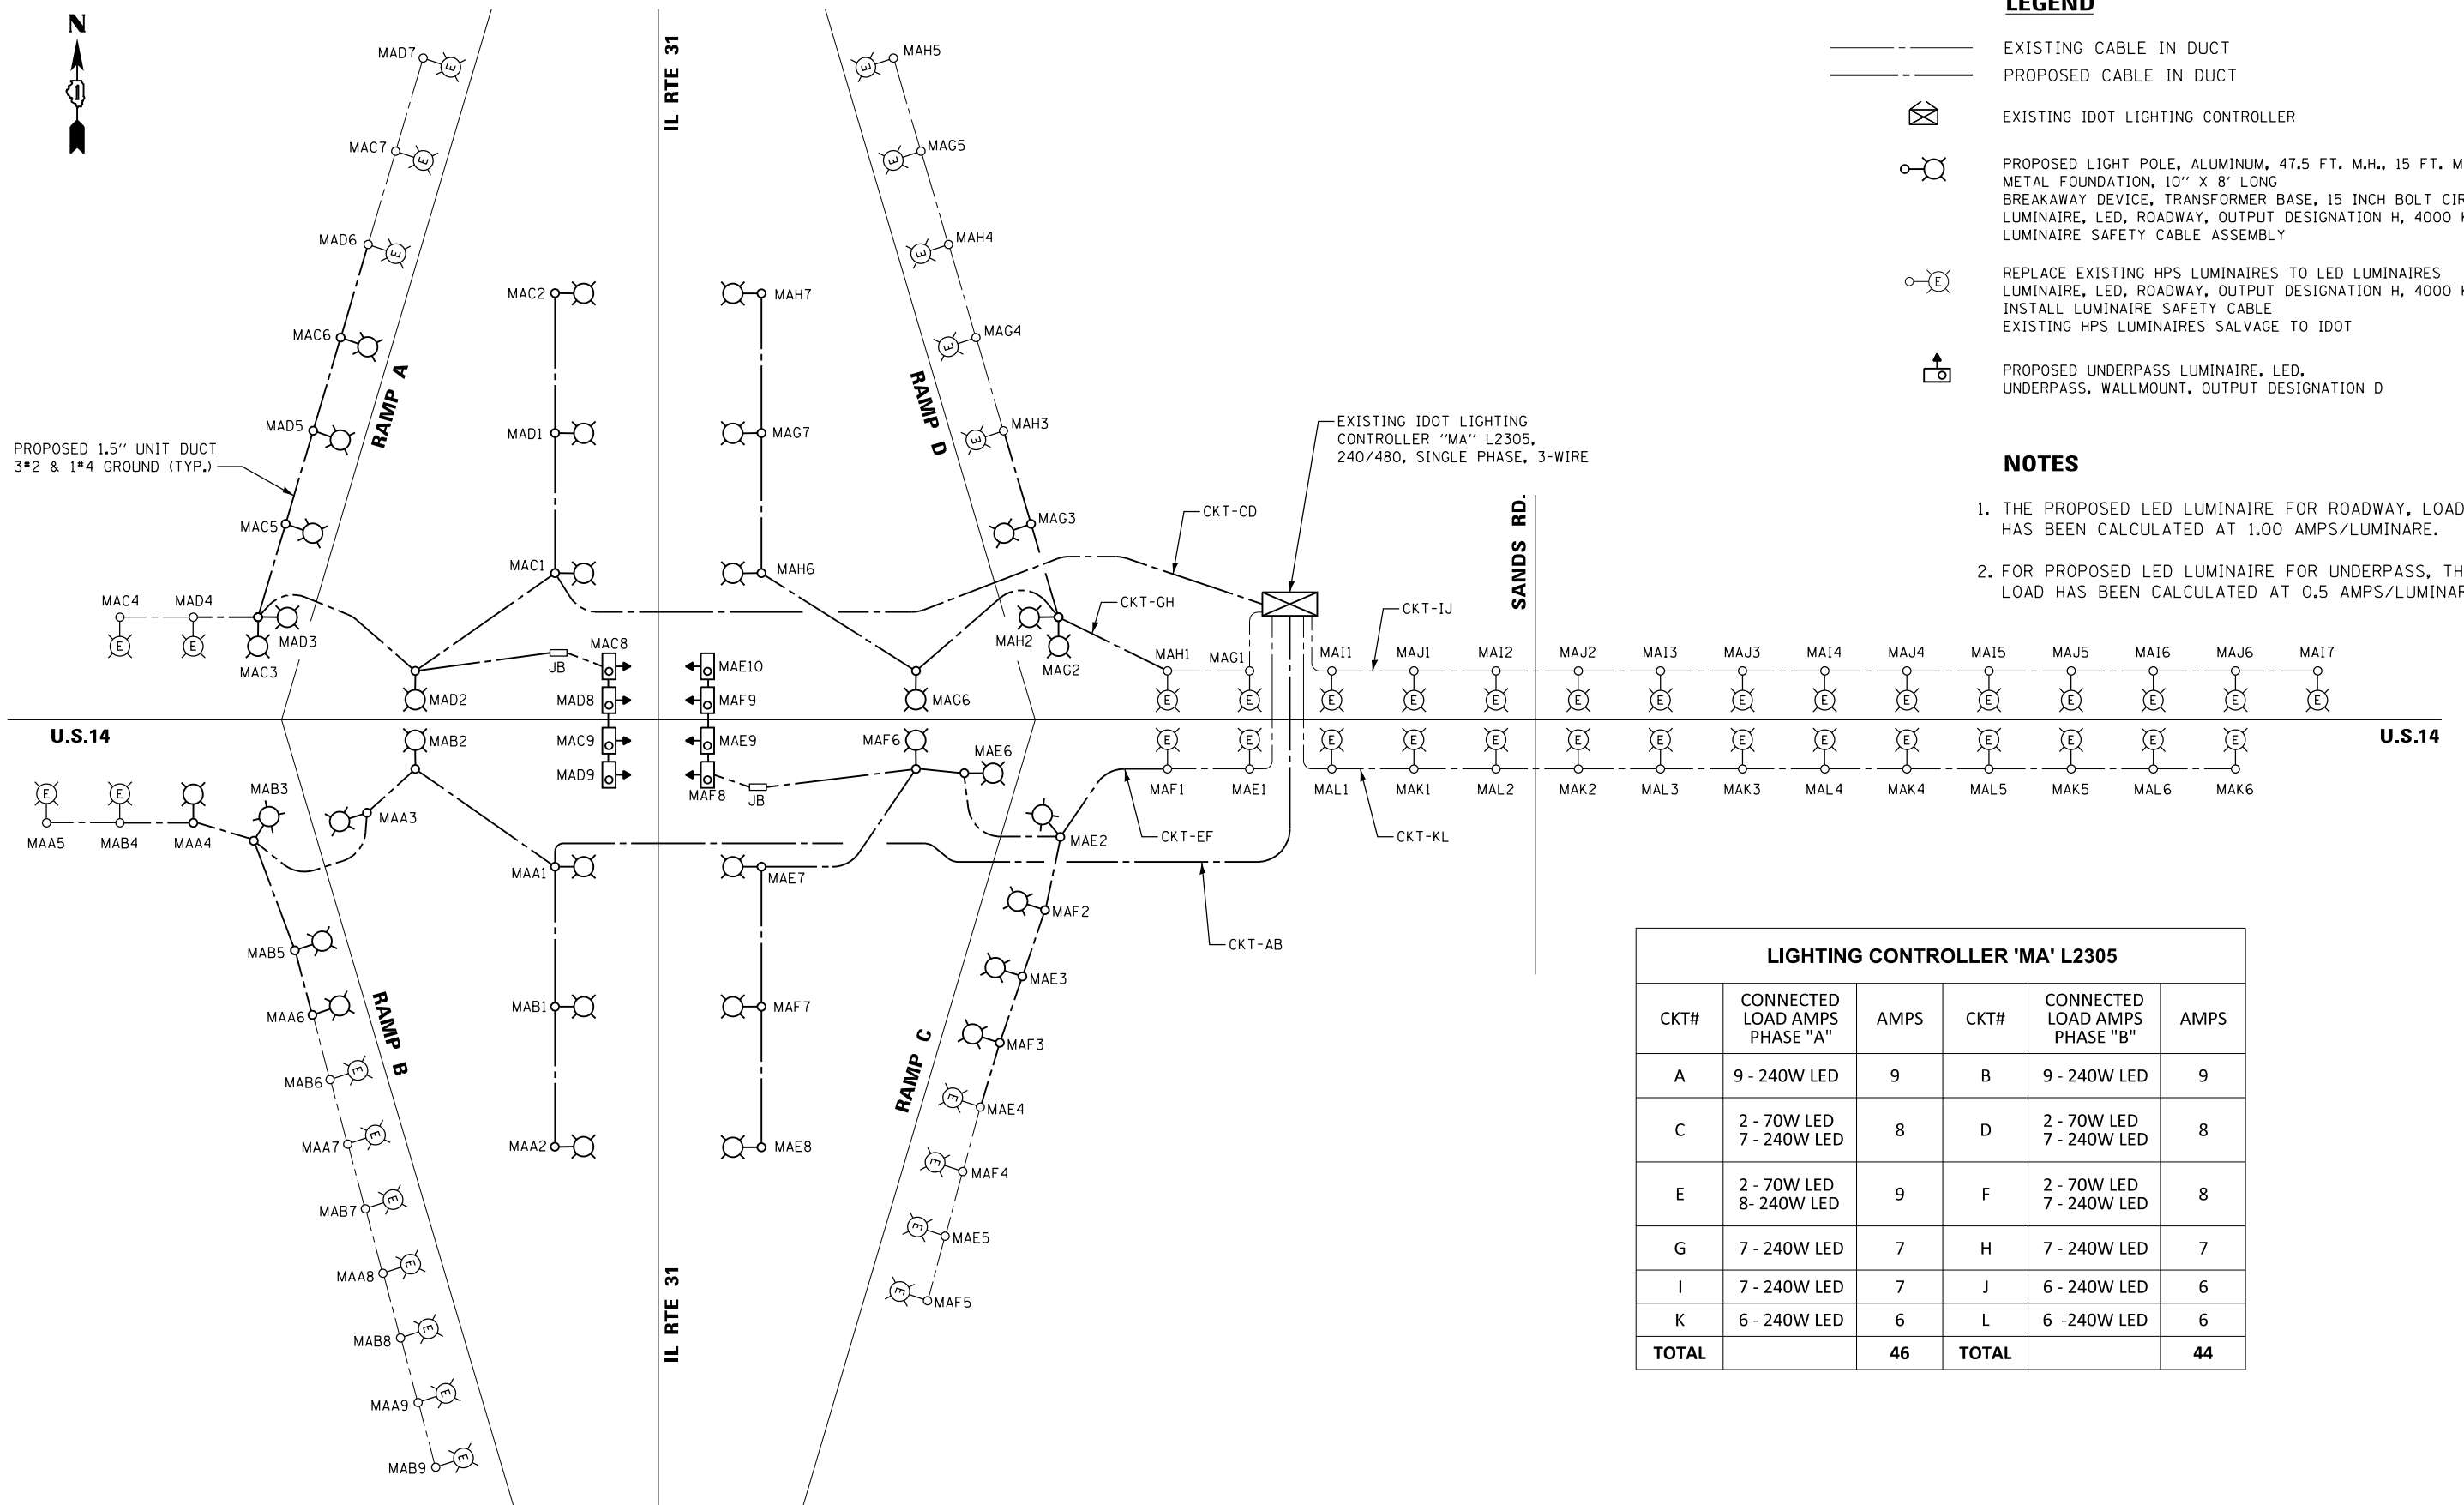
N

LEGEND

EXISTING CABLE IN DUCT
PROPOSED CABLE IN DUCT
EXISTING IDOT LIGHTING CONTROLLER
PROPOSED LIGHT POLE, ALUMINUM, 47.5 FT. M.H., 15 FT. M
METAL FOUNDATION, 10" X 8' LONG
BREAKAWAY DEVICE, TRANSFORMER BASE, 15 INCH BOLT CIR
LUMINAIRE, LED, ROADWAY, OUTPUT DESIGNATION H, 4000 K
LUMINAIRE SAFETY CABLE ASSEMBLY
REPLACE EXISTING HPS LUMINAIRES TO LED LUMINAIRES
LUMINAIRE, LED, ROADWAY, OUTPUT DESIGNATION H, 4000 K
INSTALL LUMINAIRE SAFETY CABLE
EXISTING HPS LUMINAIRES SALVAGE TO IDOT
PROPOSED UNDERPASS LUMINAIRE, LED,
UNDERPASS, WALLMOUNT, OUTPUT DESIGNATION D

NOTES

1. THE PROPOSED LED LUMINAIRE FOR ROADWAY, LOAD HAS BEEN CALCULATED AT 1.00 AMPS/LUMINAIRE.

2. FOR PROPOSED LED LUMINAIRE FOR UNDERPASS, TH LOAD HAS BEEN CALCULATED AT 0.5 AMPS/LUMINAR

IL RTE 31
RAMP A
RAMP B
RAMP C
RAMP D
SANDS RD.
U.S.14
U.S.14
IL RTE 31

PROPOSED 1.5" UNIT DUCT
3#2 & 1#4 GROUND (TYP.)

EXISTING IDOT LIGHTING CONTROLLER "MA" L2305, 240/480, SINGLE PHASE, 3-WIRE

CKT-CD
CKT-GH
CKT-IJ
CKT-EF
CKT-KL
CKT-AB

MAD7 MAC7 MAD6 MAC6 MAD5 MAC5 MAC4 MAD4 MAD3 MAC3 MAC2 MAD1 MAC1 MAD2 JB MAC8 MAD8 MAC9 MAD9 MAE10 MAF9 MAE9 MAF8 JB MAH7 MAG7 MAH6 MAG6 MAH5 MAG5 MAH4 MAG4 MAH3 MAG3 MAH2 MAG2 MAH1 MAG1 MAI1 MAJ1 MAI2 MAJ2 MAI3 MAJ3 MAI4 MAJ4 MAI5 MAJ5 MAI6 MAJ6 MAI7 MAB2 MAB3 MAA3 MAA5 MAB4 MAA4 MAA1 MAB5 MAA6 MAB6 MAA7 MAB7 MAA8 MAB8 MAA9 MAB9 MAB1 MAA2 MAF6 MAE6 MAE7 MAE2 MAF2 MAE3 MAF3 MAE4 MAF4 MAE5 MAF5 MAF7 MAE8 MAF1 MAE1 MAL1 MAK1 MAL2 MAK2 MAL3 MAK3 MAL4 MAK4 MAL5 MAK5 MAL6 MAK6

LIGHTING CONTROLLER 'MA' L2305

| CKT# | CONNECTED LOAD AMPS PHASE "A" | AMPS | CKT# | CONNECTED LOAD AMPS PHASE "B" | AMPS |
|---|---|---|---|---|---|
| A | 9 - 240W LED | 9 | B | 9 - 240W LED | 9 |
| C | 2 - 70W LED 7 - 240W LED | 8 | D | 2 - 70W LED 7 - 240W LED | 8 |
| E | 2 - 70W LED 8- 240W LED | 9 | F | 2 - 70W LED 7 - 240W LED | 8 |
| G | 7 - 240W LED | 7 | H | 7 - 240W LED | 7 |
| I | 7 - 240W LED | 7 | J | 6 - 240W LED | 6 |
| K | 6 - 240W LED | 6 | L | 6 -240W LED | 6 |
| TOTAL | | 46 | TOTAL | | 44 |